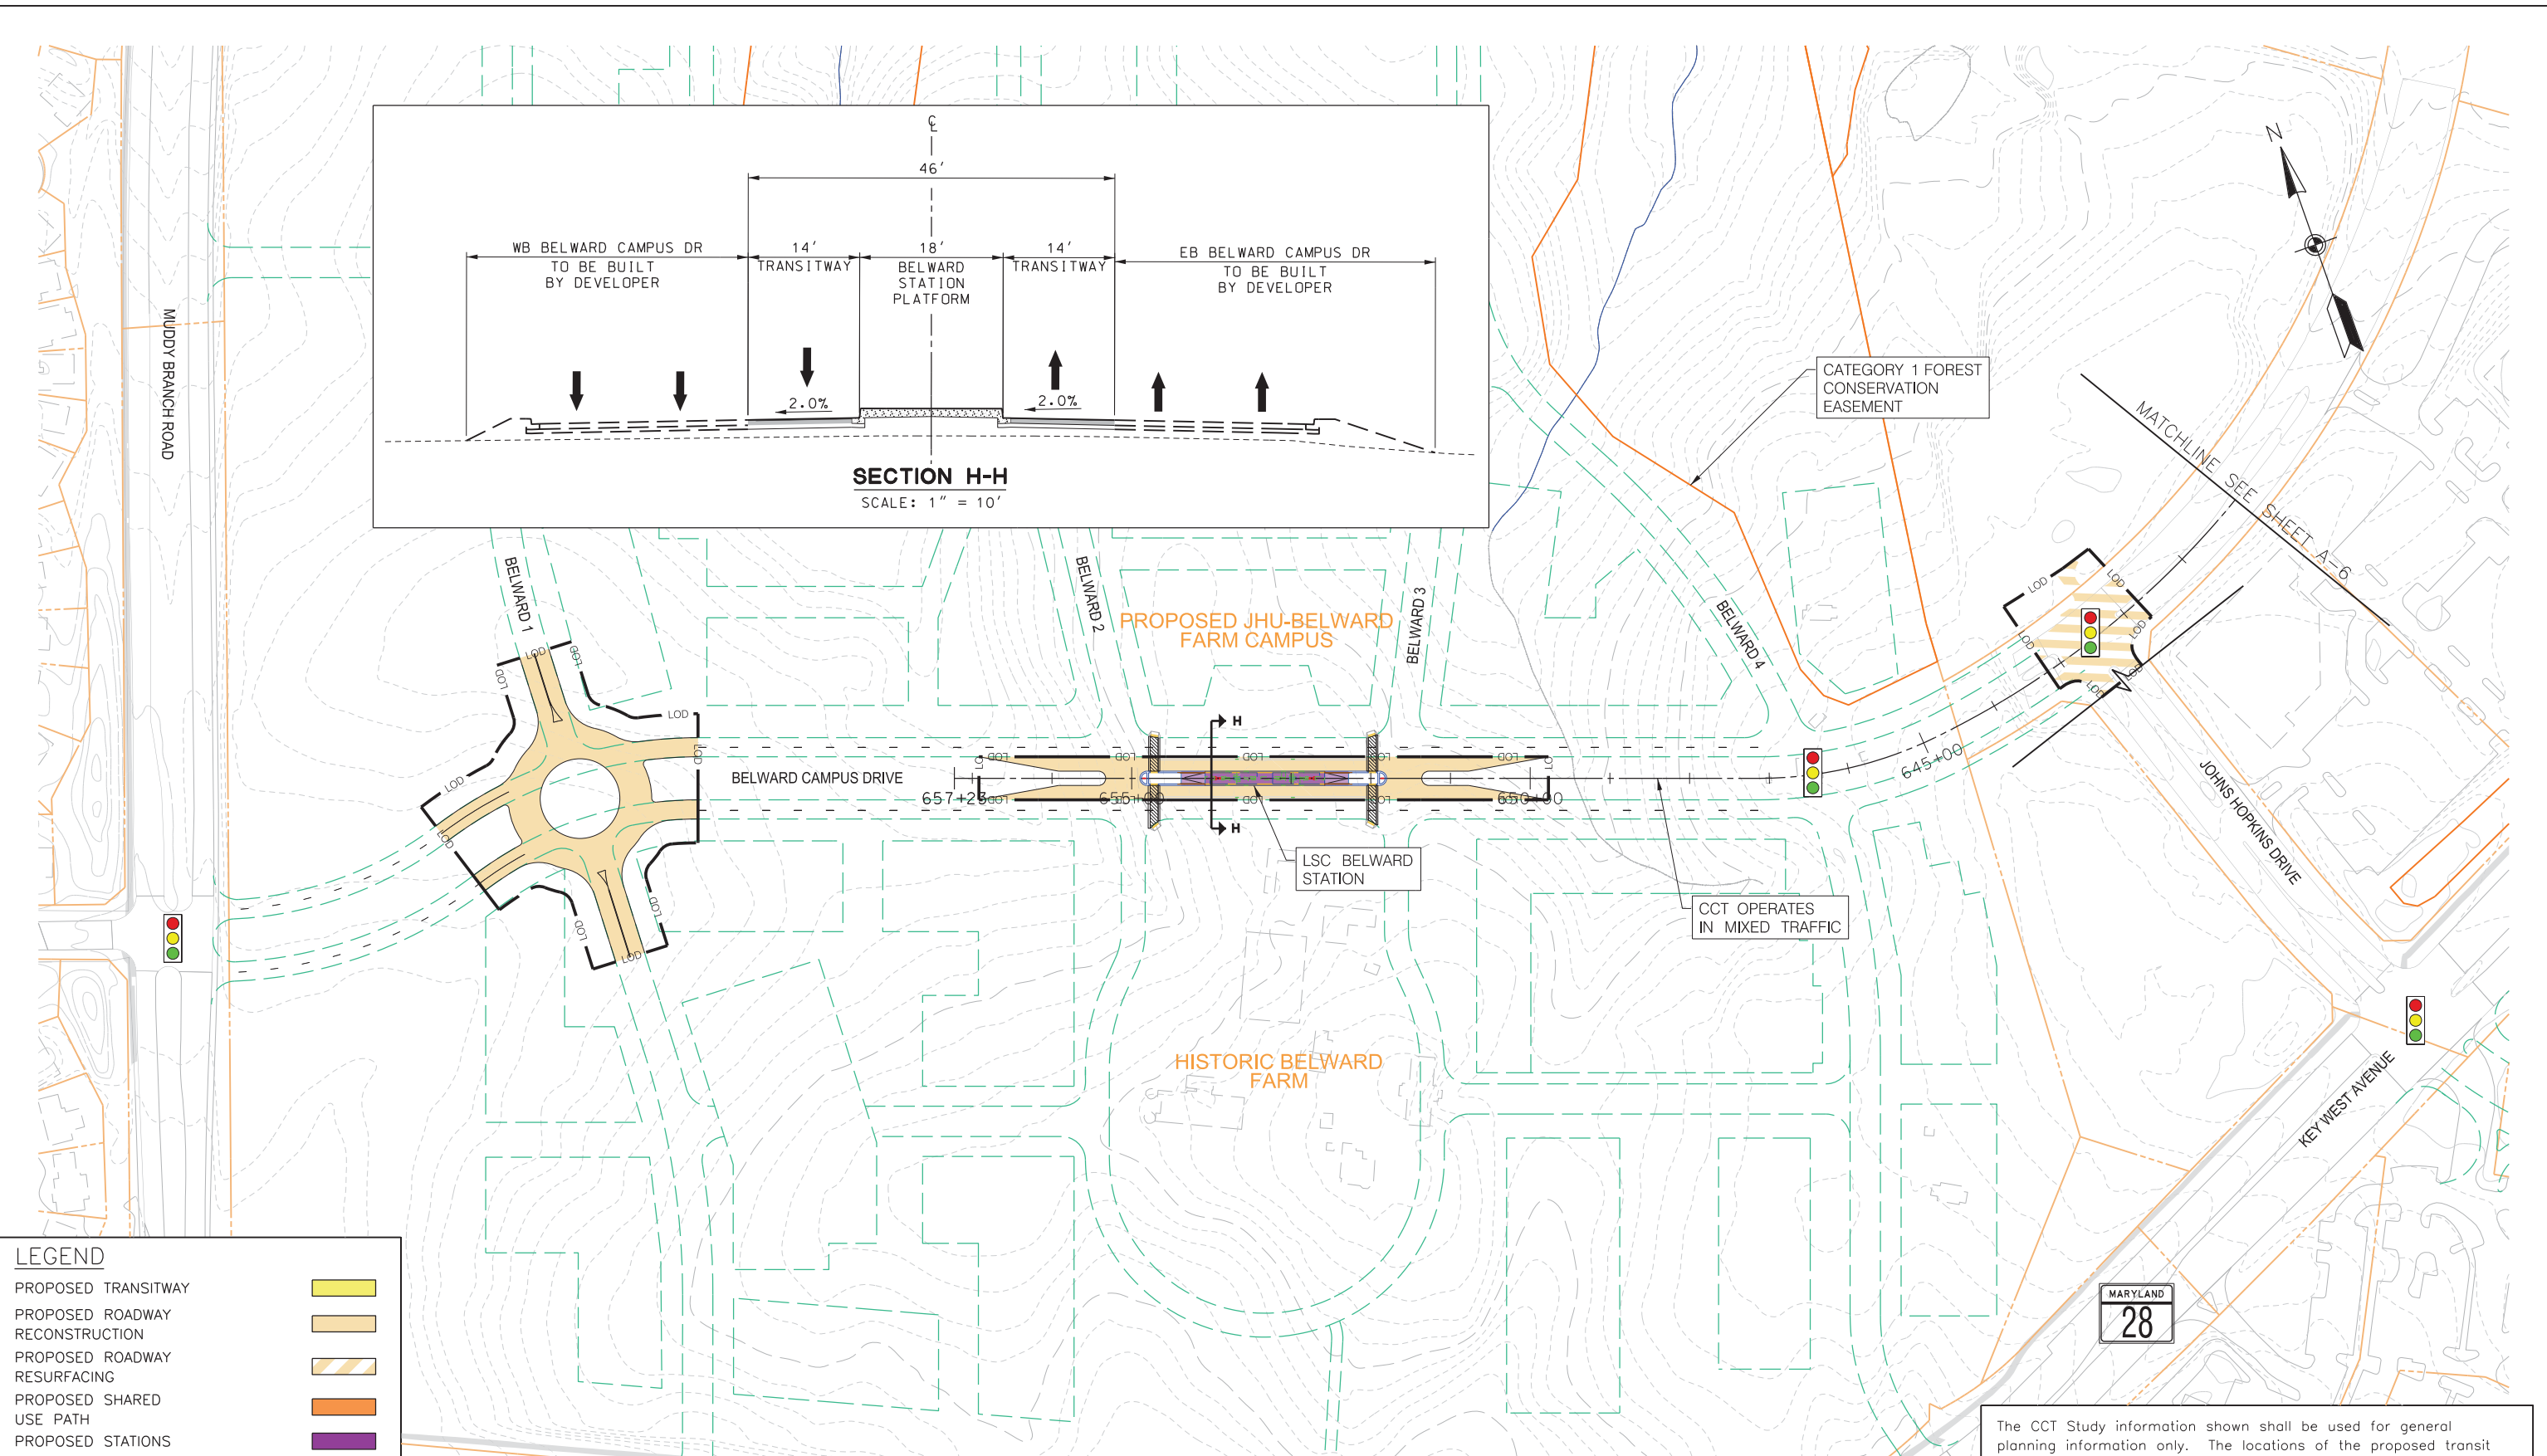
℄

46′

WB BELWARD CAMPUS DR TO BE BUILT BY DEVELOPER

14′ TRANSITWAY

18′ BELWARD STATION PLATFORM

14′ TRANSITWAY

EB BELWARD CAMPUS DR TO BE BUILT BY DEVELOPER

2.0%

2.0%

SECTION H-H
SCALE: 1″ = 10′

MUDDY BRANCH ROAD

CATEGORY 1 FOREST CONSERVATION EASEMENT

MATCHLINE SEE SHEET A-6

N

BELWARD 1

BELWARD 2

PROPOSED JHU-BELWARD FARM CAMPUS

BELWARD 3

BELWARD 4

LOD

BELWARD CAMPUS DRIVE

657+28

655+00

650+00

645+00

H

H

LSC BELWARD STATION

CCT OPERATES IN MIXED TRAFFIC

JOHNS HOPKINS DRIVE

HISTORIC BELWARD FARM

KEY WEST AVENUE

MARYLAND 28

LEGEND
PROPOSED TRANSITWAY
PROPOSED ROADWAY RECONSTRUCTION
PROPOSED ROADWAY RESURFACING
PROPOSED SHARED USE PATH
PROPOSED STATIONS

The CCT Study information shown shall be used for general planning information only. The locations of the proposed transit